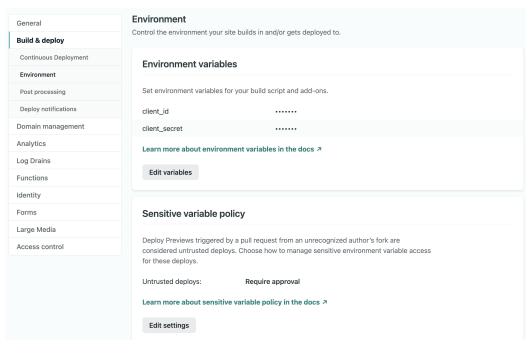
General
Build & deploy
Continuous Deployment
Environment
Post processing
Deploy notifications
Domain management
Analytics
Log Drains
Functions
Identity
Forms
Large Media
Access control

Environment
Control the environment your site builds in and/or gets deployed to.

Environment variables

Set environment variables for your build script and add-ons.

| client_id | ••••••• |
|---|---|
| client_secret | ••••••• |

Learn more about environment variables in the docs ↗

Edit variables

Sensitive variable policy

Deploy Previews triggered by a pull request from an unrecognized author's fork are considered untrusted deploys. Choose how to manage sensitive environment variable access for these deploys.

Untrusted deploys: Require approval

Learn more about sensitive variable policy in the docs ↗

Edit settings